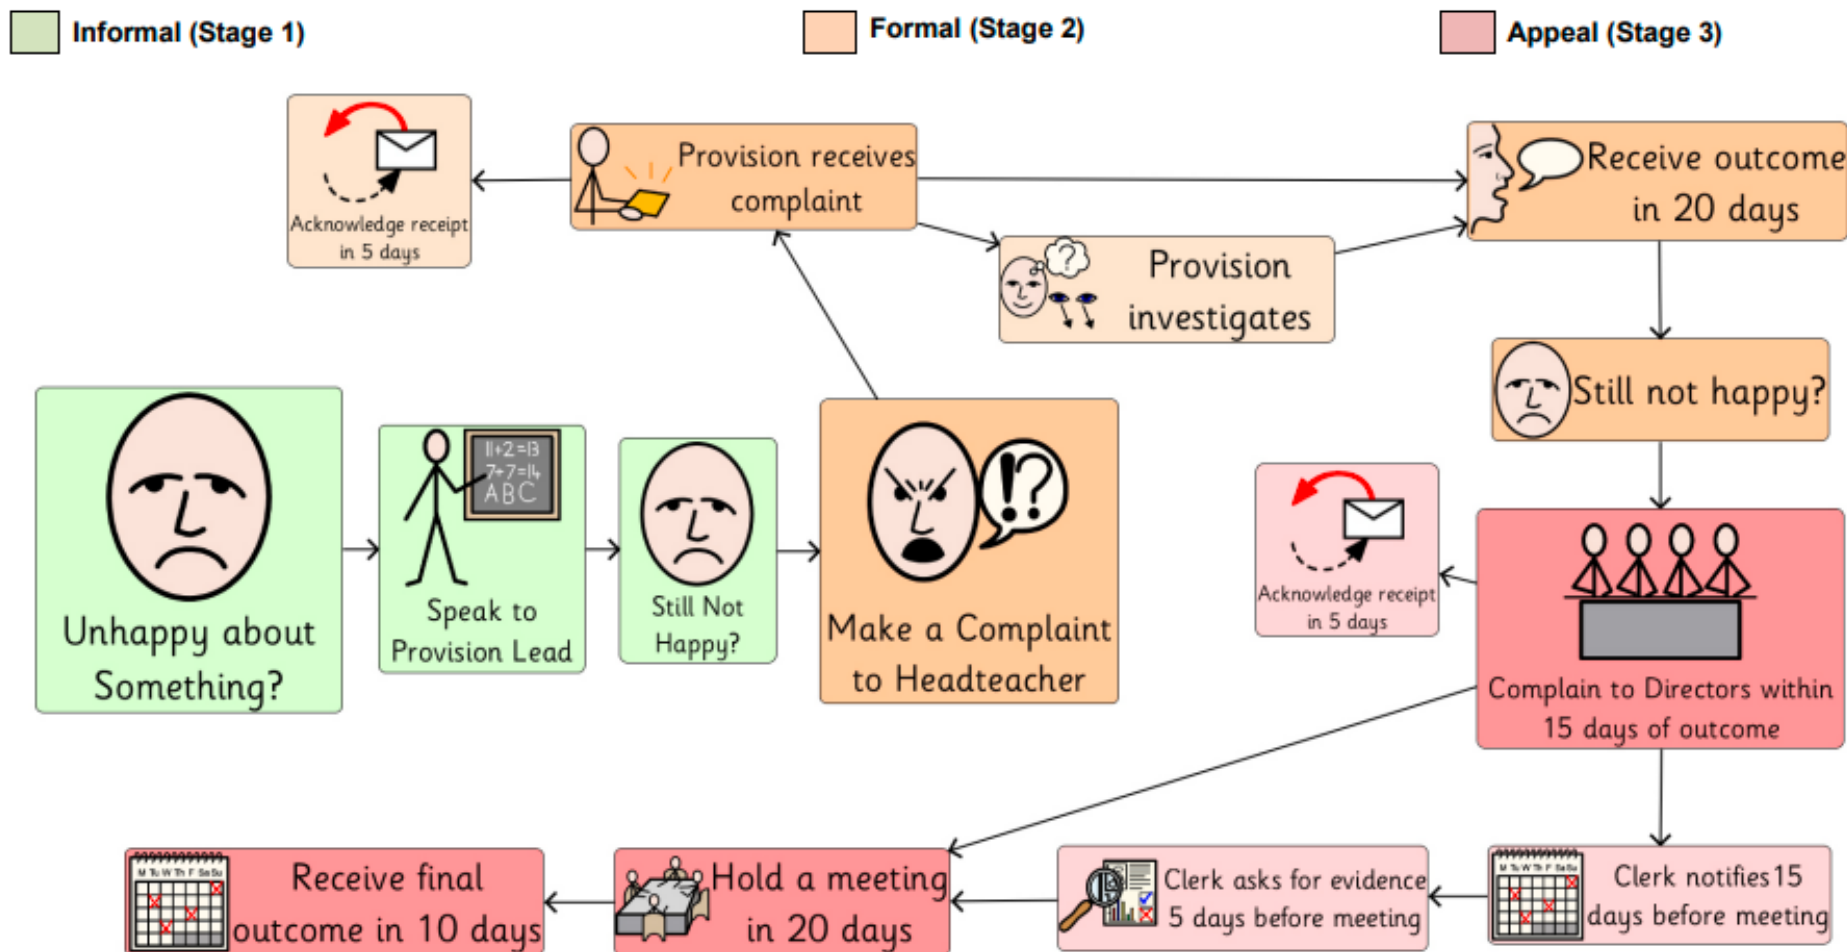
Informal (Stage 1)

Formal (Stage 2)

Appeal (Stage 3)

Acknowledge receipt in 5 days

Provision receives complaint

Receive outcome in 20 days

Provision investigates

Still not happy?

Unhappy about Something?

11+2=13
7+7=14
ABC

Speak to Provision Lead

Still Not Happy?

Make a Complaint to Headteacher

Acknowledge receipt in 5 days

Complain to Directors within 15 days of outcome

Receive final outcome in 10 days

Hold a meeting in 20 days

Clerk asks for evidence 5 days before meeting

Clerk notifies 15 days before meeting